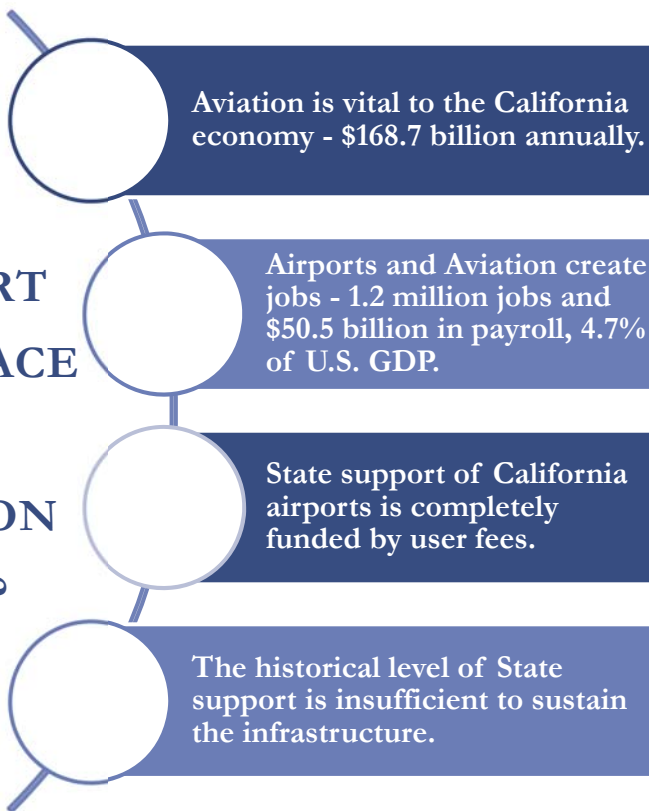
RT

ACE

ON

Aviation is vital to the California economy - \$168.7 billion annually.

Airports and Aviation create jobs - 1.2 million jobs and \$50.5 billion in payroll, 4.7% of U.S. GDP.

State support of California airports is completely funded by user fees.

The historical level of State support is insufficient to sustain the infrastructure.